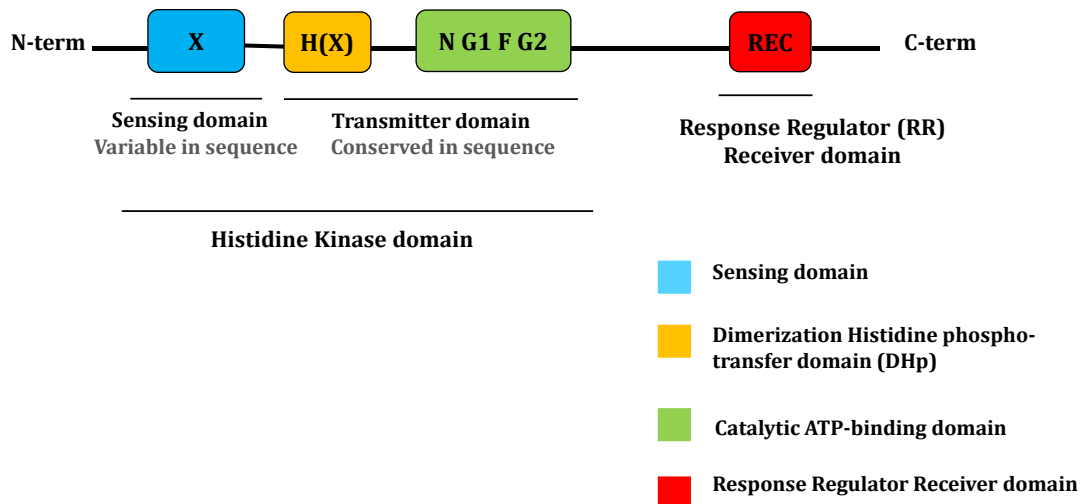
N-term X H(X) N G1 F G2 REC C-term

Sensing domain
Variable in sequence

Transmitter domain
Conserved in sequence

Response Regulator (RR)
Receiver domain

Histidine Kinase domain

Sensing domain

Dimerization Histidine phosphotransfer domain (DHp)

Catalytic ATP-binding domain

Response Regulator Receiver domain